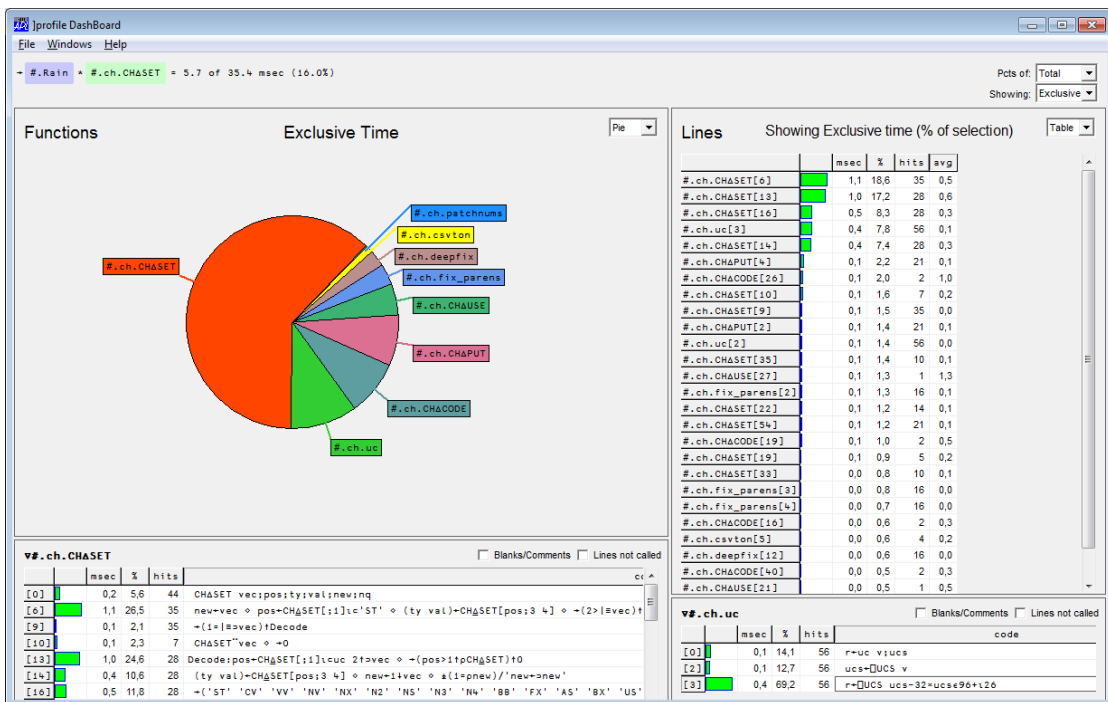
]profile DashBoard

File Windows Help

→ #.Rain ∧ #.ch.CH∆SET = 5.7 of 35.4 msec (16.0%)

Pcts of: Total
Showing: Exclusive

Functions Exclusive Time Pie

#.ch.patchnums
#.ch.csvton
#.ch.deepfix
#.ch.fix_parens
#.ch.CH∆USE
#.ch.CH∆PUT
#.ch.CH∆CODE
#.ch.uc
#.ch.CH∆SET

Lines Showing Exclusive time (% of selection) Table

| | msec | % | hits | avg |
|---|---|---|---|---|
| #.ch.CH∆SET[6] | 1,1 | 18,6 | 35 | 0,5 |
| #.ch.CH∆SET[13] | 1,0 | 17,2 | 28 | 0,6 |
| #.ch.CH∆SET[16] | 0,5 | 8,3 | 28 | 0,3 |
| #.ch.uc[3] | 0,4 | 7,8 | 56 | 0,1 |
| #.ch.CH∆SET[14] | 0,4 | 7,4 | 28 | 0,3 |
| #.ch.CH∆PUT[4] | 0,1 | 2,2 | 21 | 0,1 |
| #.ch.CH∆CODE[26] | 0,1 | 2,0 | 2 | 1,0 |
| #.ch.CH∆SET[10] | 0,1 | 1,6 | 7 | 0,2 |
| #.ch.CH∆SET[9] | 0,1 | 1,5 | 35 | 0,0 |
| #.ch.CH∆PUT[2] | 0,1 | 1,4 | 21 | 0,1 |
| #.ch.uc[2] | 0,1 | 1,4 | 56 | 0,0 |
| #.ch.CH∆SET[35] | 0,1 | 1,4 | 10 | 0,1 |
| #.ch.CH∆USE[27] | 0,1 | 1,3 | 1 | 1,3 |
| #.ch.fix_parens[2] | 0,1 | 1,3 | 16 | 0,1 |
| #.ch.CH∆SET[22] | 0,1 | 1,2 | 14 | 0,1 |
| #.ch.CH∆SET[54] | 0,1 | 1,2 | 21 | 0,1 |
| #.ch.CH∆CODE[19] | 0,1 | 1,0 | 2 | 0,5 |
| #.ch.CH∆SET[19] | 0,1 | 0,9 | 5 | 0,2 |
| #.ch.CH∆SET[33] | 0,0 | 0,8 | 10 | 0,1 |
| #.ch.fix_parens[3] | 0,0 | 0,8 | 16 | 0,0 |
| #.ch.fix_parens[4] | 0,0 | 0,7 | 16 | 0,0 |
| #.ch.CH∆CODE[16] | 0,0 | 0,6 | 2 | 0,3 |
| #.ch.csvton[5] | 0,0 | 0,6 | 4 | 0,2 |
| #.ch.deepfix[12] | 0,0 | 0,6 | 16 | 0,0 |
| #.ch.CH∆CODE[40] | 0,0 | 0,5 | 2 | 0,3 |
| #.ch.CH∆USE[21] | 0,0 | 0,5 | 1 | 0,5 |

∇#.ch.CH∆SET Blanks/Comments Lines not called

| | msec | % | hits | co |
|---|---|---|---|---|
| [0] | 0,2 | 5,6 | 44 | CH∆SET vec;pos;ty;val;new;nq |
| [6] | 1,1 | 26,5 | 35 | new←vec ⋄ pos←CH∆SET[;1]⍳c'ST' ⋄ (ty val)←CH∆SET[pos;3 4] ⋄ →(2>|≡vec)↑ |
| [9] | 0,1 | 2,1 | 35 | →(1=|≡vec)↑Decode |
| [10] | 0,1 | 2,3 | 7 | CH∆SET¨vec ⋄ →0 |
| [13] | 1,0 | 24,6 | 28 | Decode:pos←CH∆SET[;1]⍳cuc 2↑vec ⋄ →(pos>1↑pCH∆SET)↑0 |
| [14] | 0,4 | 10,6 | 28 | (ty val)←CH∆SET[pos;3 4] ⋄ new←1↓vec ⋄ ±(1=pnew)/'new←⊃new' |
| [16] | 0,5 | 11,8 | 28 | →('ST' 'CV' 'VV' 'NV' 'NX' 'N2' 'N5' 'N3' 'N4' 'BB' 'FX' 'AS' 'BX' 'US' |

∇#.ch.uc Blanks/Comments Lines not called

| | msec | % | hits | code |
|---|---|---|---|---|
| [0] | 0,1 | 14,1 | 56 | r←uc v;ucs |
| [2] | 0,1 | 12,7 | 56 | ucs←⎕UCS v |
| [3] | 0,4 | 69,2 | 56 | r←⎕UCS ucs-32×ucs∊96+⍳26 |